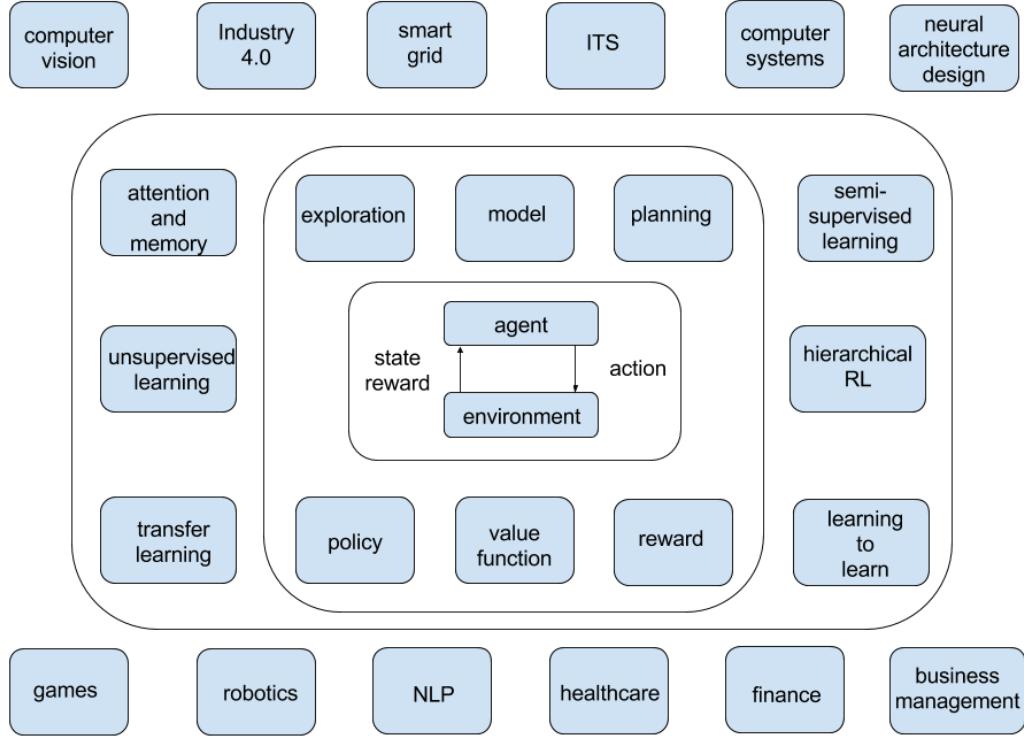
computer vision

Industry 4.0

smart grid

ITS

computer systems

neural architecture design

attention and memory

exploration

model

planning

semi-supervised learning

agent

state reward

action

environment

unsupervised learning

hierarchical RL

transfer learning

policy

value function

reward

learning to learn

games

robotics

NLP

healthcare

finance

business management